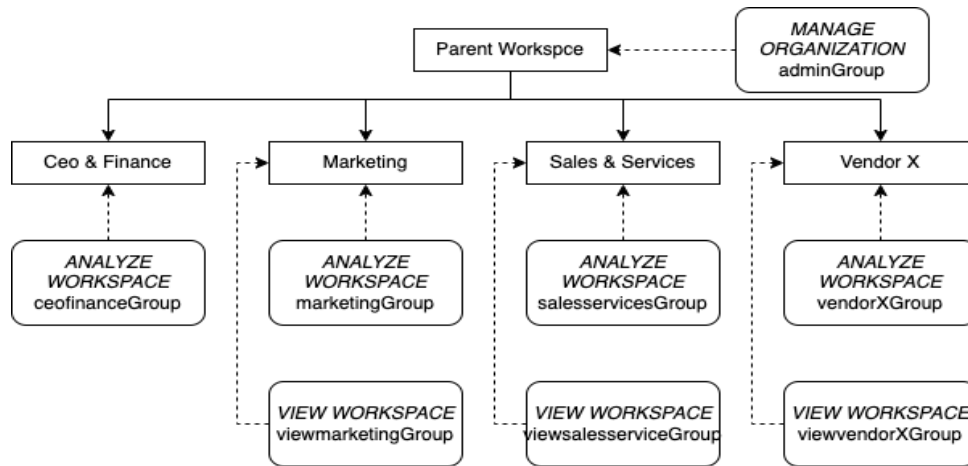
MANAGE ORGANIZATION adminGroup

Parent Workspce

Ceo & Finance

Marketing

Sales & Services

Vendor X

ANALYZE WORKSPACE ceofinanceGroup

ANALYZE WORKSPACE marketingGroup

ANALYZE WORKSPACE salesservicesGroup

ANALYZE WORKSPACE vendorXGroup

VIEW WORKSPACE viewmarketingGroup

VIEW WORKSPACE viewsalesserviceGroup

VIEW WORKSPACE viewvendorXGroup